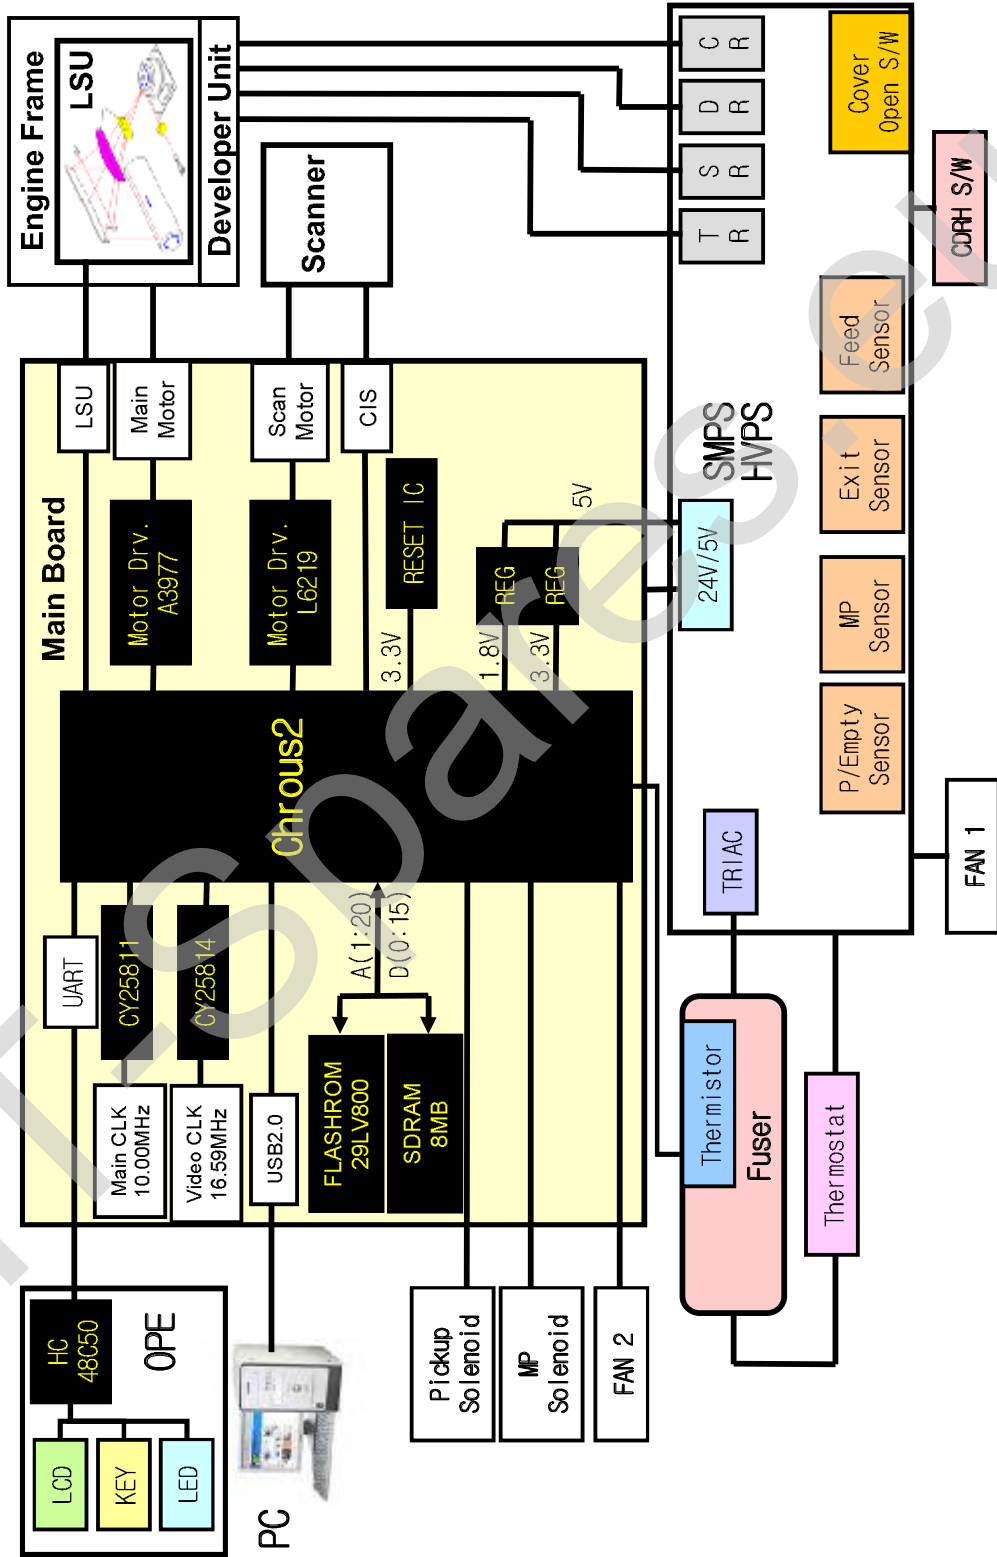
Engine Frame
LSU
Developer Unit
Scanner
C R
D R
S R
T R
Cover Open S/W
CDRH S/W
Feed Sensor
Exit Sensor
MP Sensor
P/Empty Sensor
SMPS HVPS
5V
24V/5V
FAN 1
TRIAC
Main Board
LSU
Main Motor
Scan Motor
CIS
Motor Drv. A3977
Motor Drv. L6219
RESET IC
REG
REG
3.3V
1.8V
3.3V
Chrous2
UART
CY25811
CY25814
A(1:20)
D(0:15)
Main CLK 10.00MHz
Video CLK 16.59MHz
USB2.0
FLASHROM 29LV800
SDRAM 8MB
Thermistor
Fuser
Thermostat
HC 48C50
OPE
LCD
KEY
LED
PC
Pickup Solenoid
MP Solenoid
FAN 2